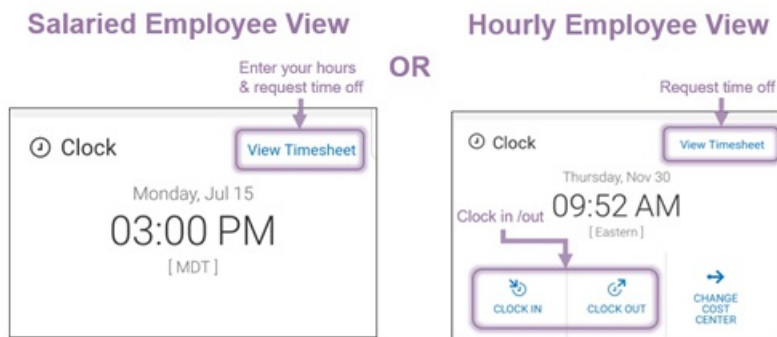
Salaried Employee View

OR

Hourly Employee View

Enter your hours & request time off

Clock

View Timesheet

Monday, Jul 15

03:00 PM

[ MDT ]

Request time off

Clock

View Timesheet

Thursday, Nov 30

Clock in /out

09:52 AM

[ Eastern ]

CLOCK IN

CLOCK OUT

CHANGE COST CENTER